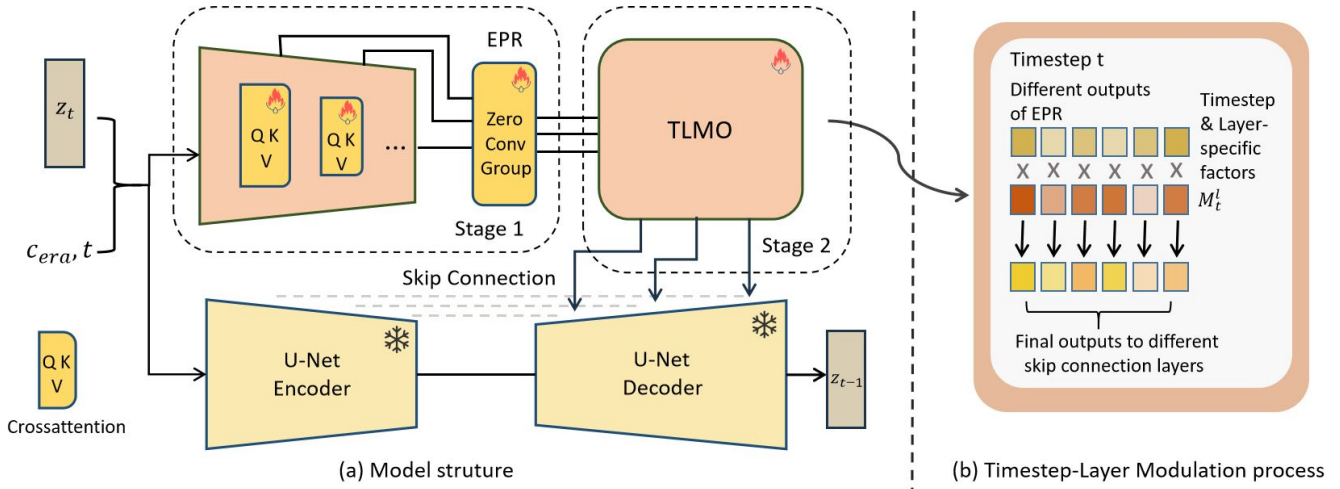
$z_t$

$c_{era}, t$

Q K V

Crossattention

EPR

Q K V

Q K V

...

Zero Conv Group

Stage 1

TLMO

Stage 2

Skip Connection

U-Net Encoder

U-Net Decoder

$z_{t-1}$

(a) Model struture

Timestep t

Different outputs of EPR

Timestep & Layer-specific factors

X X X X X X

$M_t^l$

Final outputs to different skip connection layers

(b) Timestep-Layer Modulation process